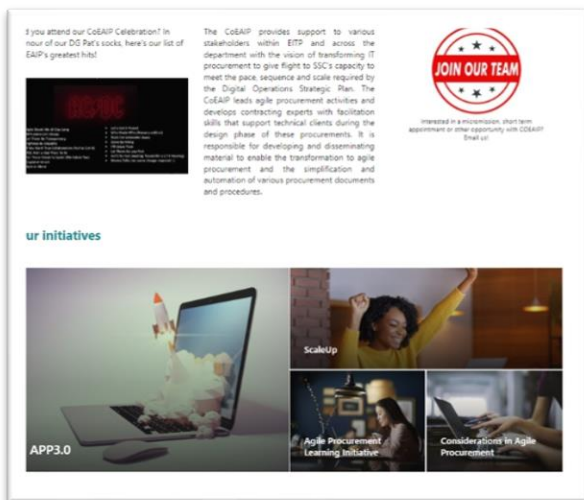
d you attend our CoEAIP Celebration? In nour of our DG Pat's socks, here's our list of EAIP's greatest hits!

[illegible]

The CoEAIP provides support to various stakeholders within EITP and across the department with the vision of transforming IT procurement to give flight to SSC's capacity to meet the pace, sequence and scale required by the Digital Operations Strategic Plan. The CoEAIP leads agile procurement activities and develops contracting experts with facilitation skills that support technical clients during the design phase of these procurements. It is responsible for developing and disseminating material to enable the transformation to agile procurement and the simplification and automation of various procurement documents and procedures.

JOIN OUR TEAM

Interested in a micromission, short term appointment or other opportunity with COEAIP? Email us!

ur initiatives

APP3.0

ScaleUp

Agile Procurement Learning Initiative

Considerations in Agile Procurement